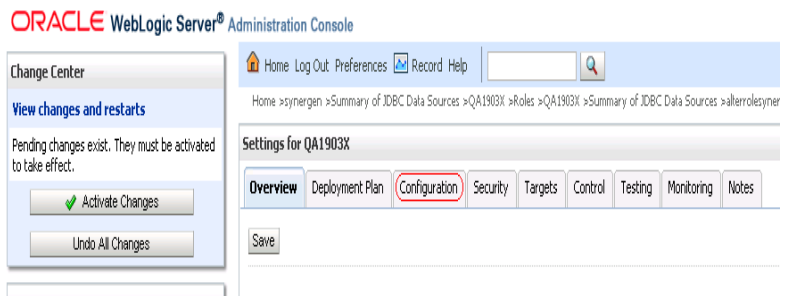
ORACLE WebLogic Server® Administration Console

Change Center

View changes and restarts

Pending changes exist. They must be activated to take effect.

Activate Changes

Undo All Changes

Home Log Out Preferences Record Help

Home >synergen >Summary of JDBC Data Sources >QA1903X >Roles >QA1903X >Summary of JDBC Data Sources >alterrolesyner

Settings for QA1903X

| Overview | Deployment Plan | Configuration | Security | Targets | Control | Testing | Monitoring | Notes |
|---|---|---|---|---|---|---|---|---|

Save